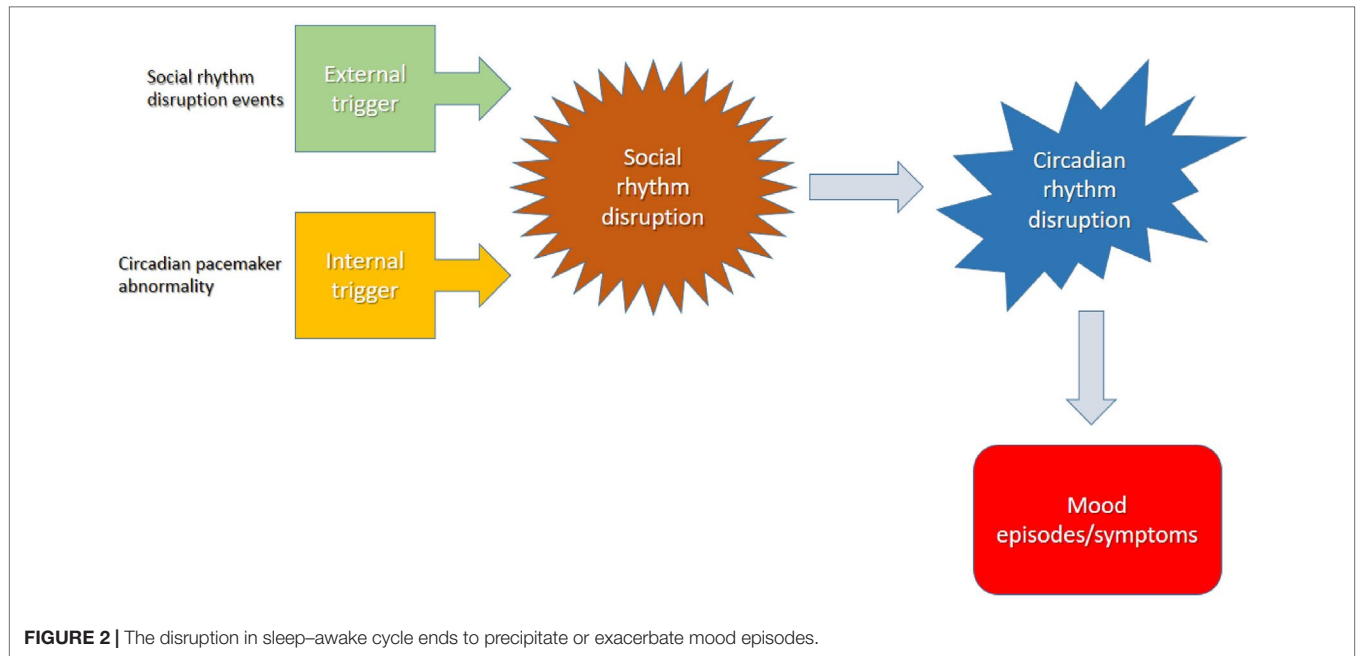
Social rhythm disruption events

External trigger

Circadian pacemaker abnormality

Internal trigger

Social rhythm disruption

Circadian rhythm disruption

Mood episodes/symptoms

**FIGURE 2 |** The disruption in sleep–awake cycle ends to precipitate or exacerbate mood episodes.